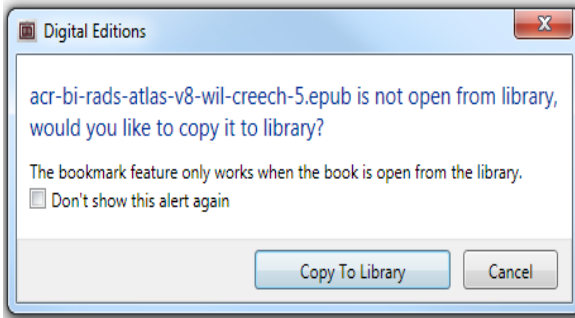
Digital Editions

X

acr-bi-rads-atlas-v8-wil-creech-5.epub is not open from library, would you like to copy it to library?

The bookmark feature only works when the book is open from the library.

Don't show this alert again

Copy To Library

Cancel